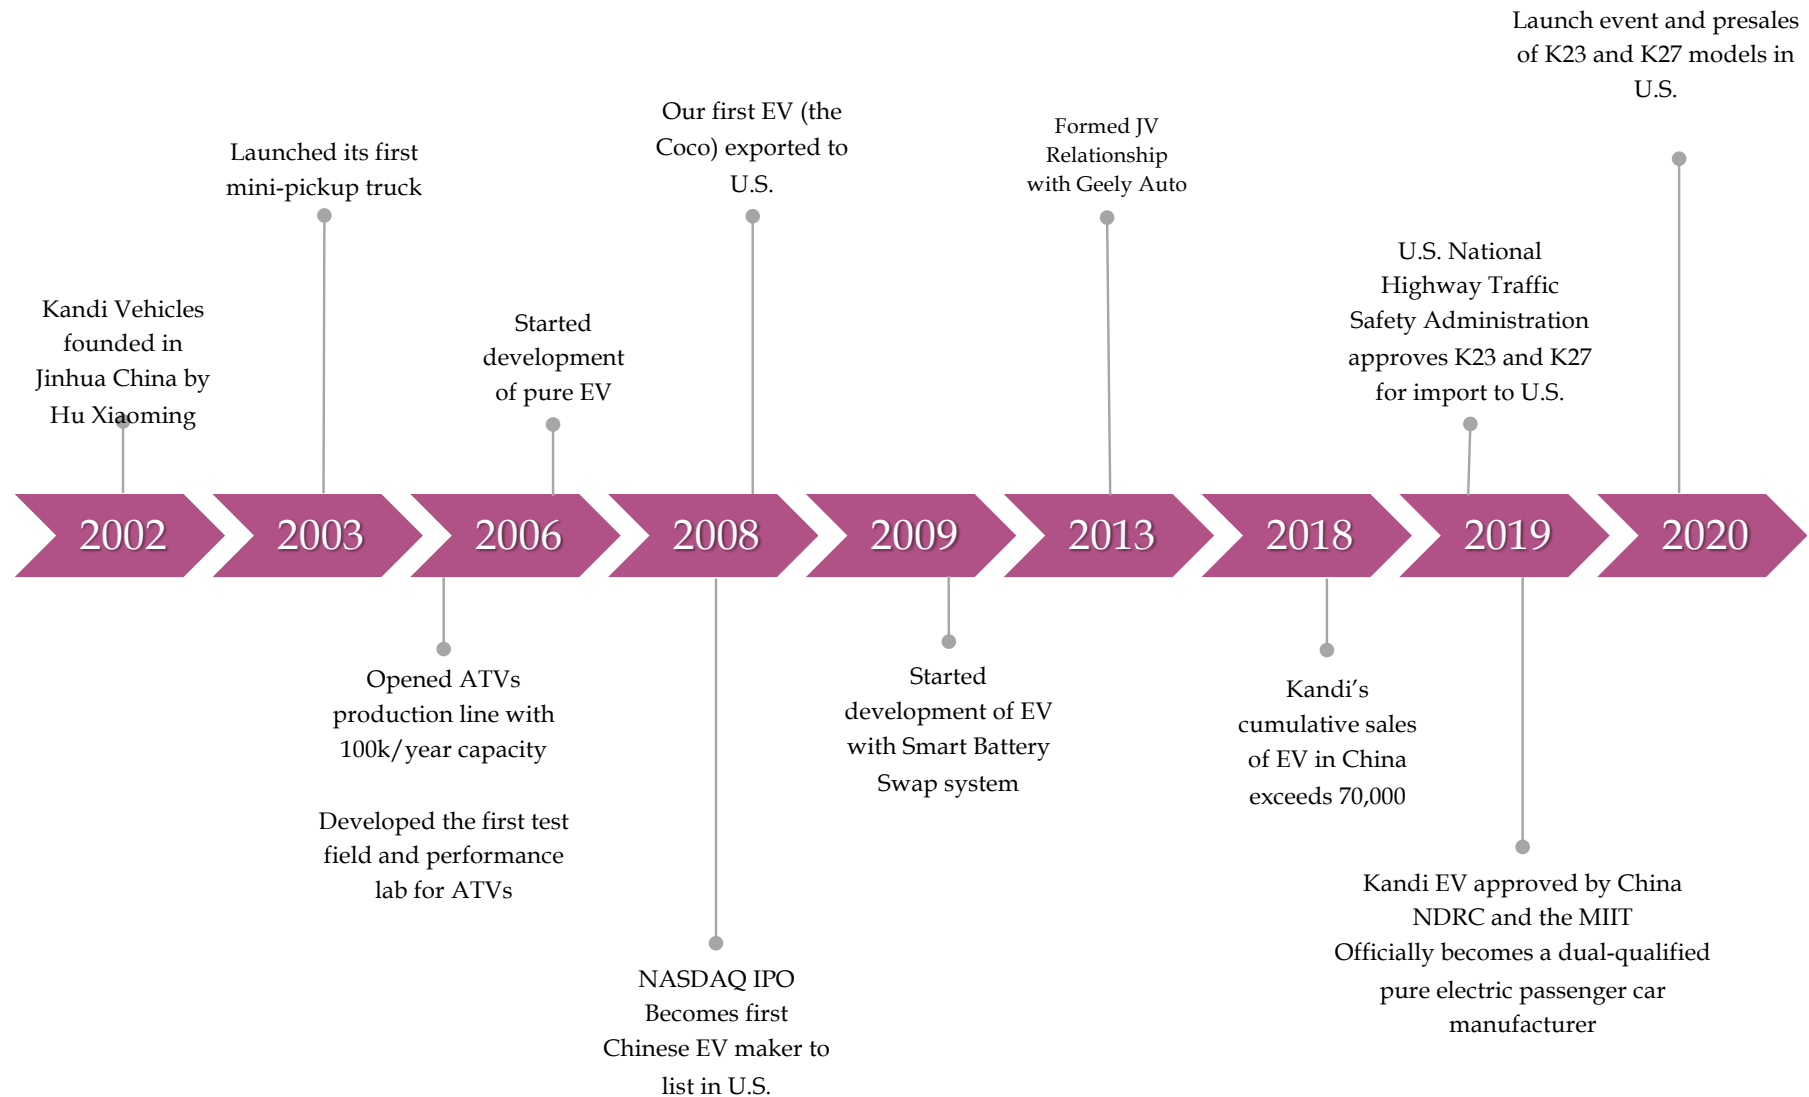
Launch event and presales of K23 and K27 models in U.S.

Launched its first mini-pickup truck

Our first EV (the Coco) exported to U.S.

Formed JV Relationship with Geely Auto

Kandi Vehicles founded in Jinhua China by Hu Xiaoming

Started development of pure EV

U.S. National Highway Traffic Safety Administration approves K23 and K27 for import to U.S.

2002

2003

2006

2008

2009

2013

2018

2019

2020

Opened ATVs production line with 100k/year capacity

Developed the first test field and performance lab for ATVs

NASDAQ IPO
Becomes first Chinese EV maker to list in U.S.

Started development of EV with Smart Battery Swap system

Kandi's cumulative sales of EV in China exceeds 70,000

Kandi EV approved by China NDRC and the MIIT
Officially becomes a dual-qualified pure electric passenger car manufacturer